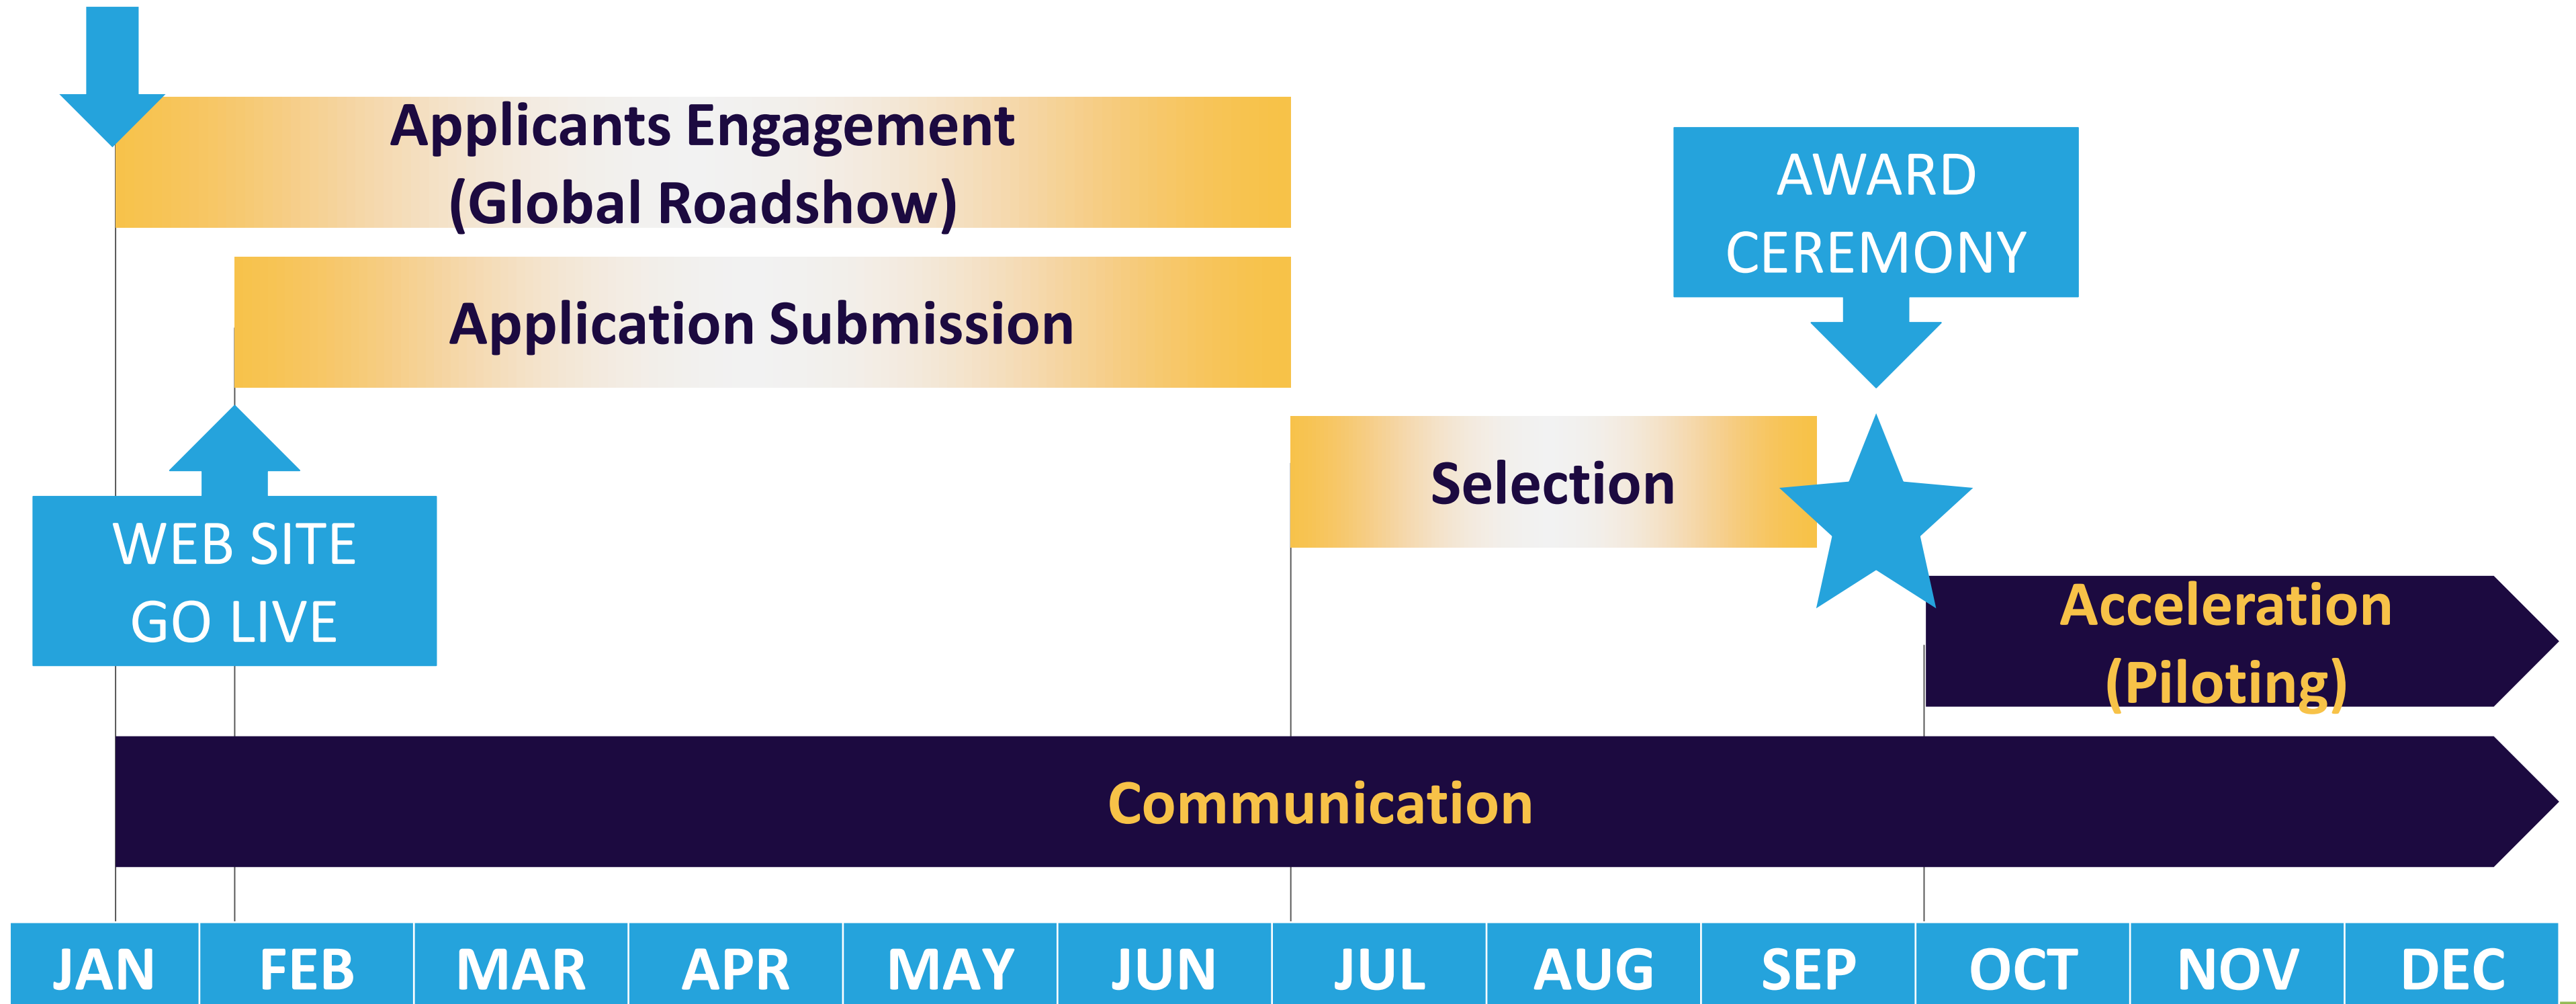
Applicants Engagement
(Global Roadshow)

AWARD CEREMONY

Application Submission

WEB SITE GO LIVE

Selection

Acceleration
(Piloting)

Communication

| JAN | FEB | MAR | APR | MAY | JUN | JUL | AUG | SEP | OCT | NOV | DEC |
|---|---|---|---|---|---|---|---|---|---|---|---|